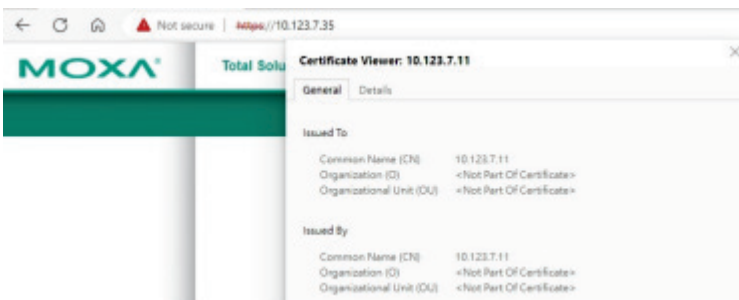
Not secure | https://10.123.7.35

MOXA

Total Solu

Certificate Viewer: 10.123.7.11

×

General Details

Issued To

Common Name (CN) 10.123.7.11
Organization (O) <Not Part Of Certificate>
Organizational Unit (OU) <Not Part Of Certificate>

Issued By

Common Name (CN) 10.123.7.11
Organization (O) <Not Part Of Certificate>
Organizational Unit (OU) <Not Part Of Certificate>